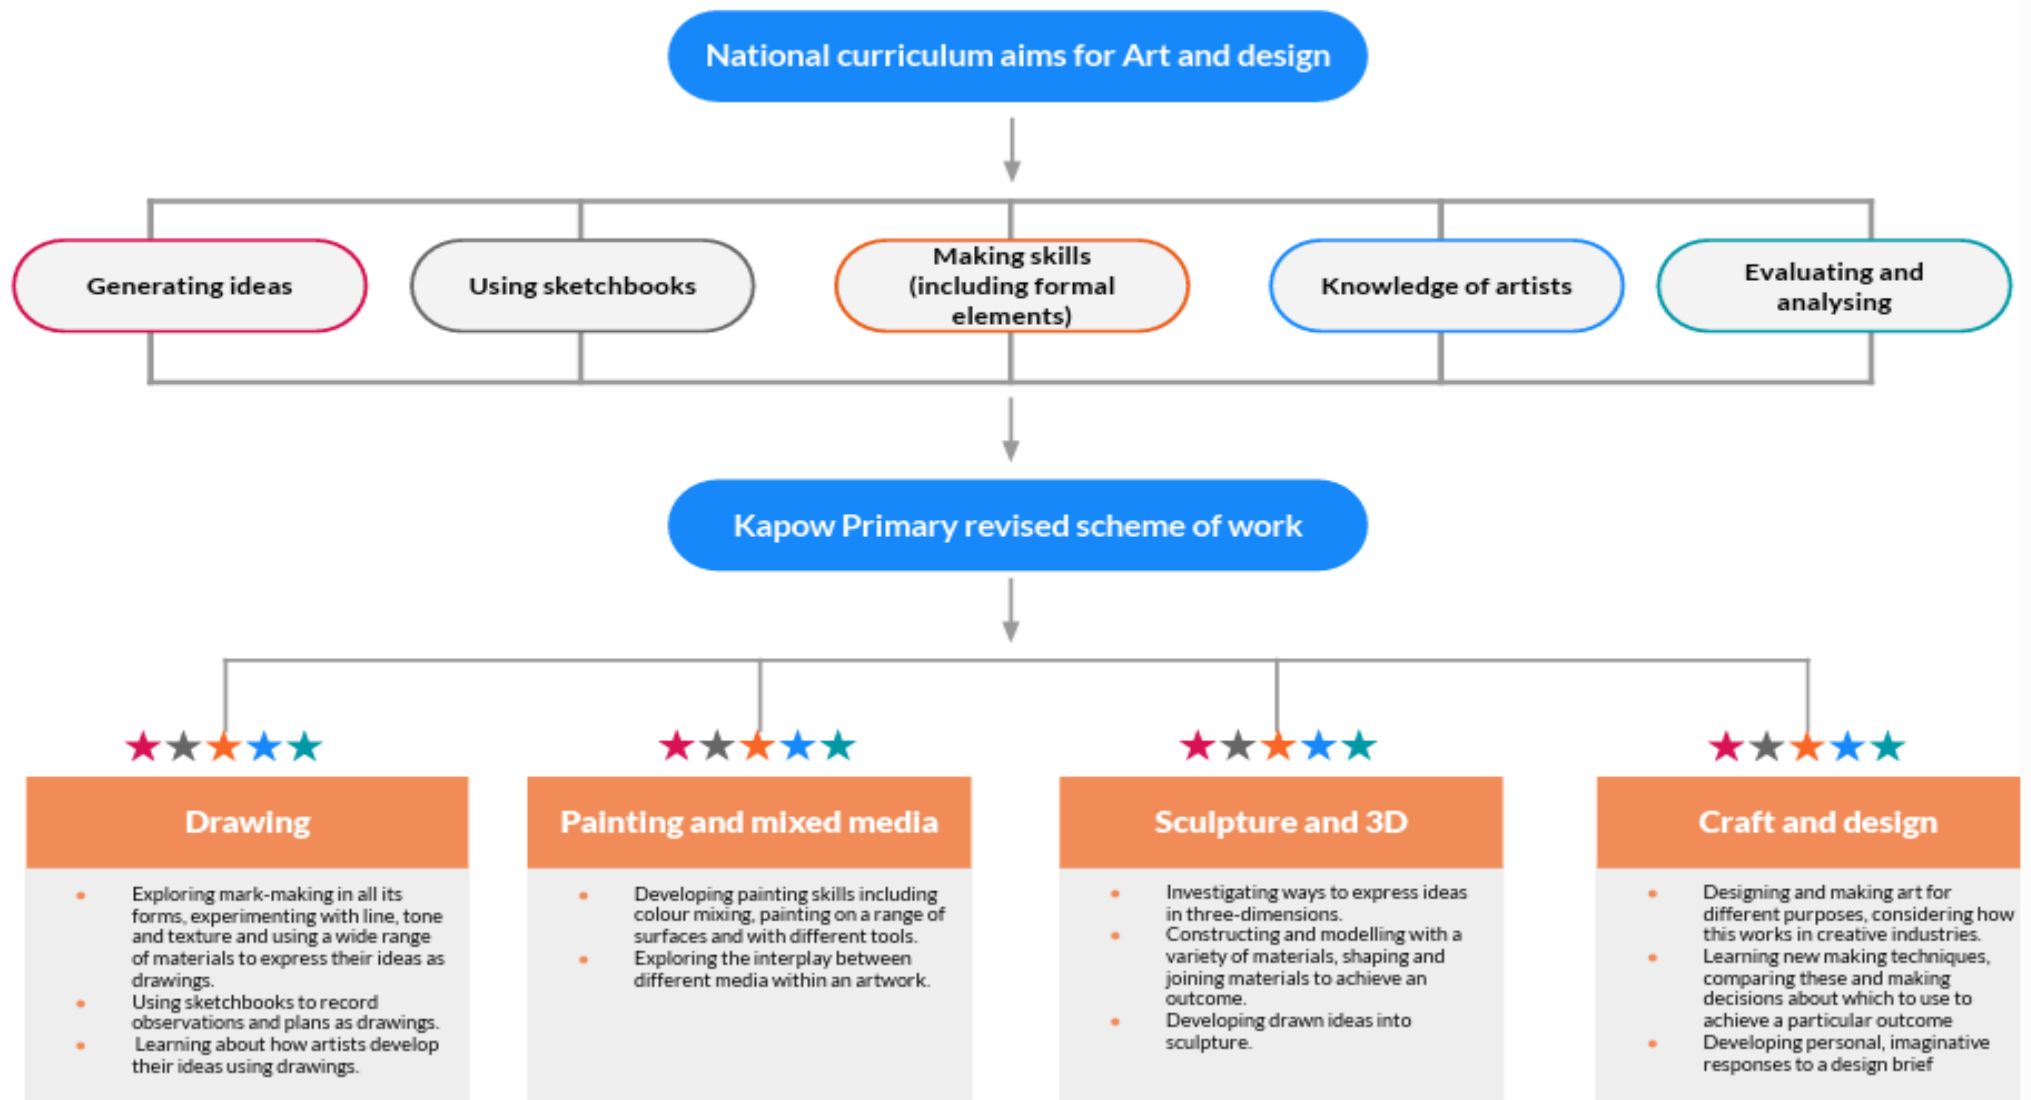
National curriculum aims for Art and design

Generating ideas

Using sketchbooks

Making skills (including formal elements)

Knowledge of artists

Evaluating and analysing

Kapow Primary revised scheme of work

Drawing

- Exploring mark-making in all its forms, experimenting with line, tone and texture and using a wide range of materials to express their ideas as drawings.
- Using sketchbooks to record observations and plans as drawings.
- Learning about how artists develop their ideas using drawings.

Painting and mixed media

- Developing painting skills including colour mixing, painting on a range of surfaces and with different tools.
- Exploring the interplay between different media within an artwork.

Sculpture and 3D

- Investigating ways to express ideas in three-dimensions.
- Constructing and modelling with a variety of materials, shaping and joining materials to achieve an outcome.
- Developing drawn ideas into sculpture.

Craft and design

- Designing and making art for different purposes, considering how this works in creative industries.
- Learning new making techniques, comparing these and making decisions about which to use to achieve a particular outcome
- Developing personal, imaginative responses to a design brief